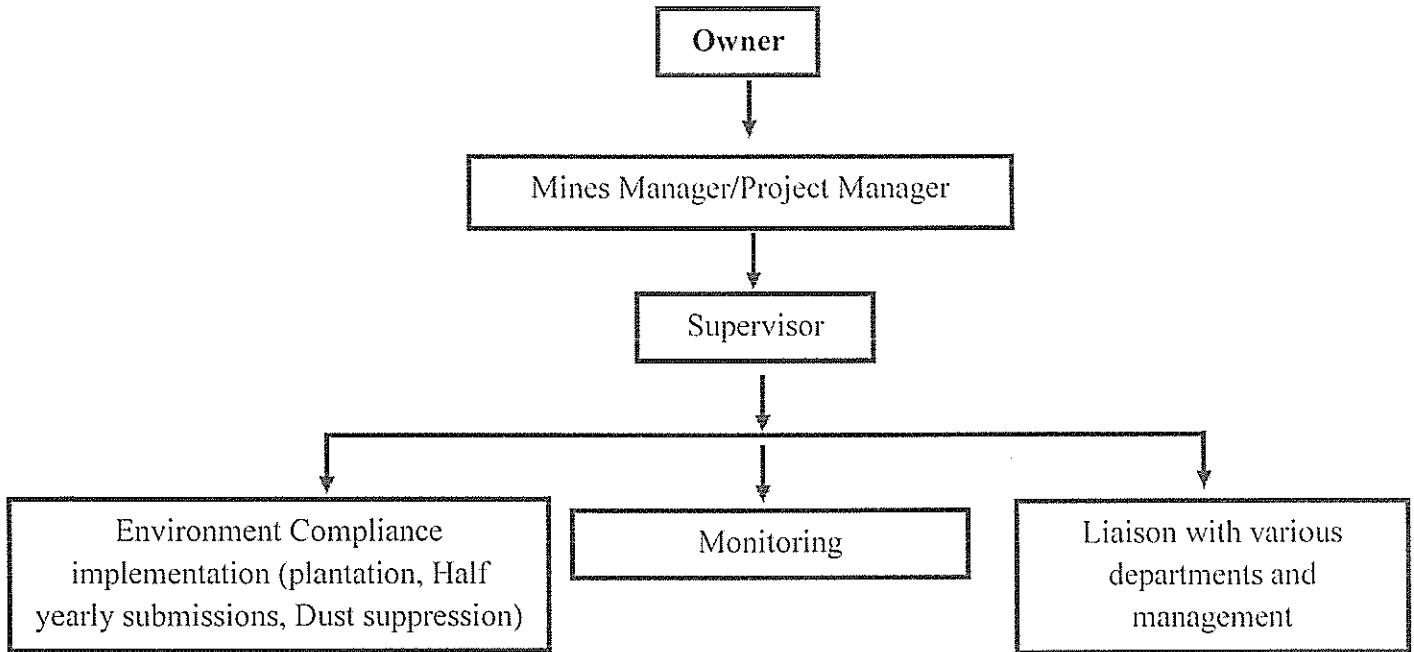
Owner

Mines Manager/Project Manager

Supervisor

Environment Compliance implementation (plantation, Half yearly submissions, Dust suppression)

Monitoring

Liaison with various departments and management